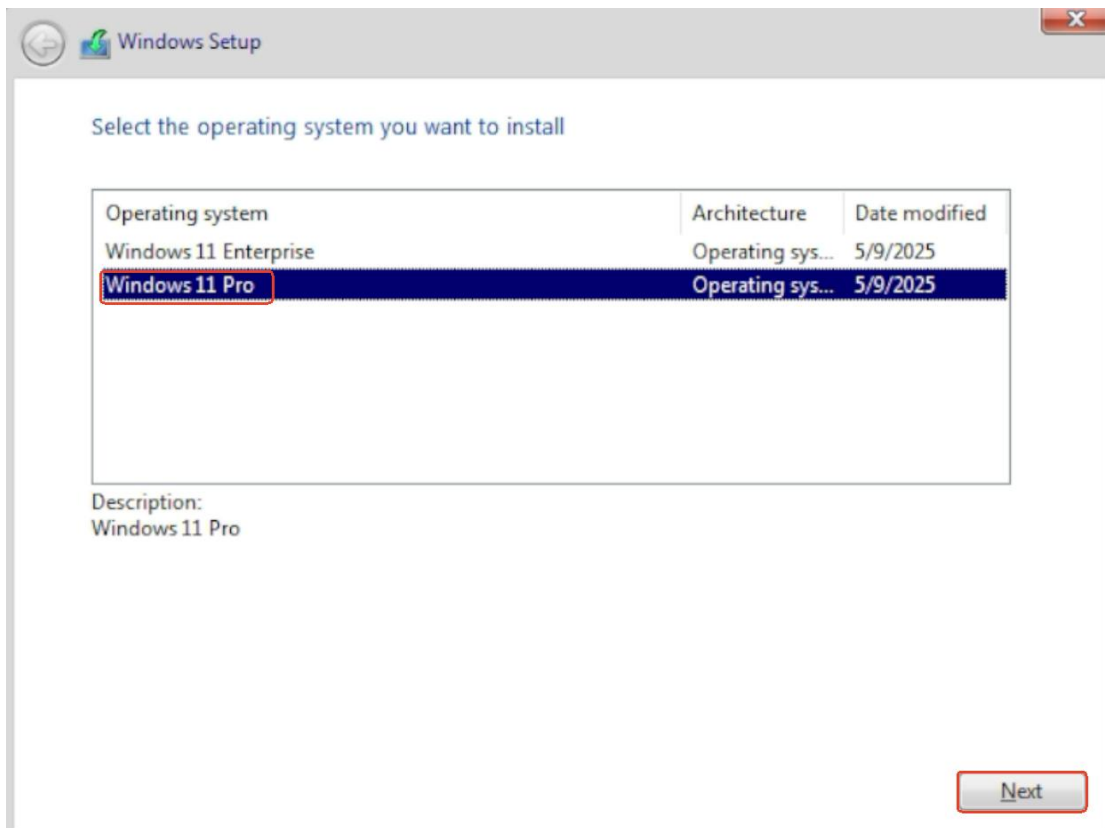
Windows Setup

Select the operating system you want to install

| Operating system | Architecture | Date modified |
|---|---|---|
| Windows 11 Enterprise | Operating sys... | 5/9/2025 |
| Windows 11 Pro | Operating sys... | 5/9/2025 |

Description:
Windows 11 Pro

Next